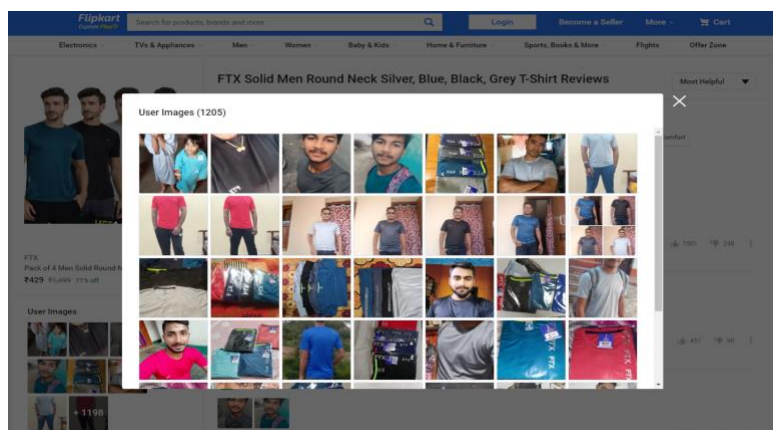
Flipkart
Explore Plus

Search for products, brands and more

Login

Become a Seller

More

Cart

Electronics

TVs & Appliances

Men

Women

Baby & Kids

Home & Furniture

Sports, Books & More

Flights

Offer Zone

FTX Solid Men Round Neck Silver, Blue, Black, Grey T-Shirt Reviews

Most Helpful

User Images (1205)

FTX
Pack of 4 Men Solid Round N
₹429 ₹1,499 71% off

User Images

+ 1198

1005

238

451

90